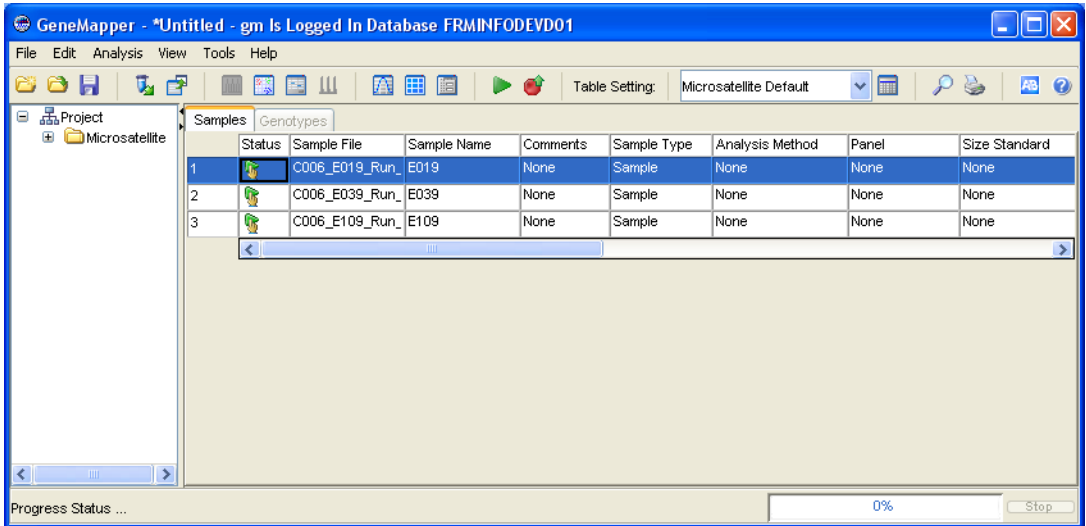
GeneMapper - *Untitled - gm Is Logged In Database FRMINFODEVD01

File Edit Analysis View Tools Help

Table Setting: Microsatellite Default

Project
Microsatellite

Samples Genotypes

| | Status | Sample File | Sample Name | Comments | Sample Type | Analysis Method | Panel | Size Standard |
|---|---|---|---|---|---|---|---|---|
| 1 | | C006_E019_Run_ | E019 | None | Sample | None | None | None |
| 2 | | C006_E039_Run_ | E039 | None | Sample | None | None | None |
| 3 | | C006_E109_Run_ | E109 | None | Sample | None | None | None |

Progress Status ...

0%

Stop